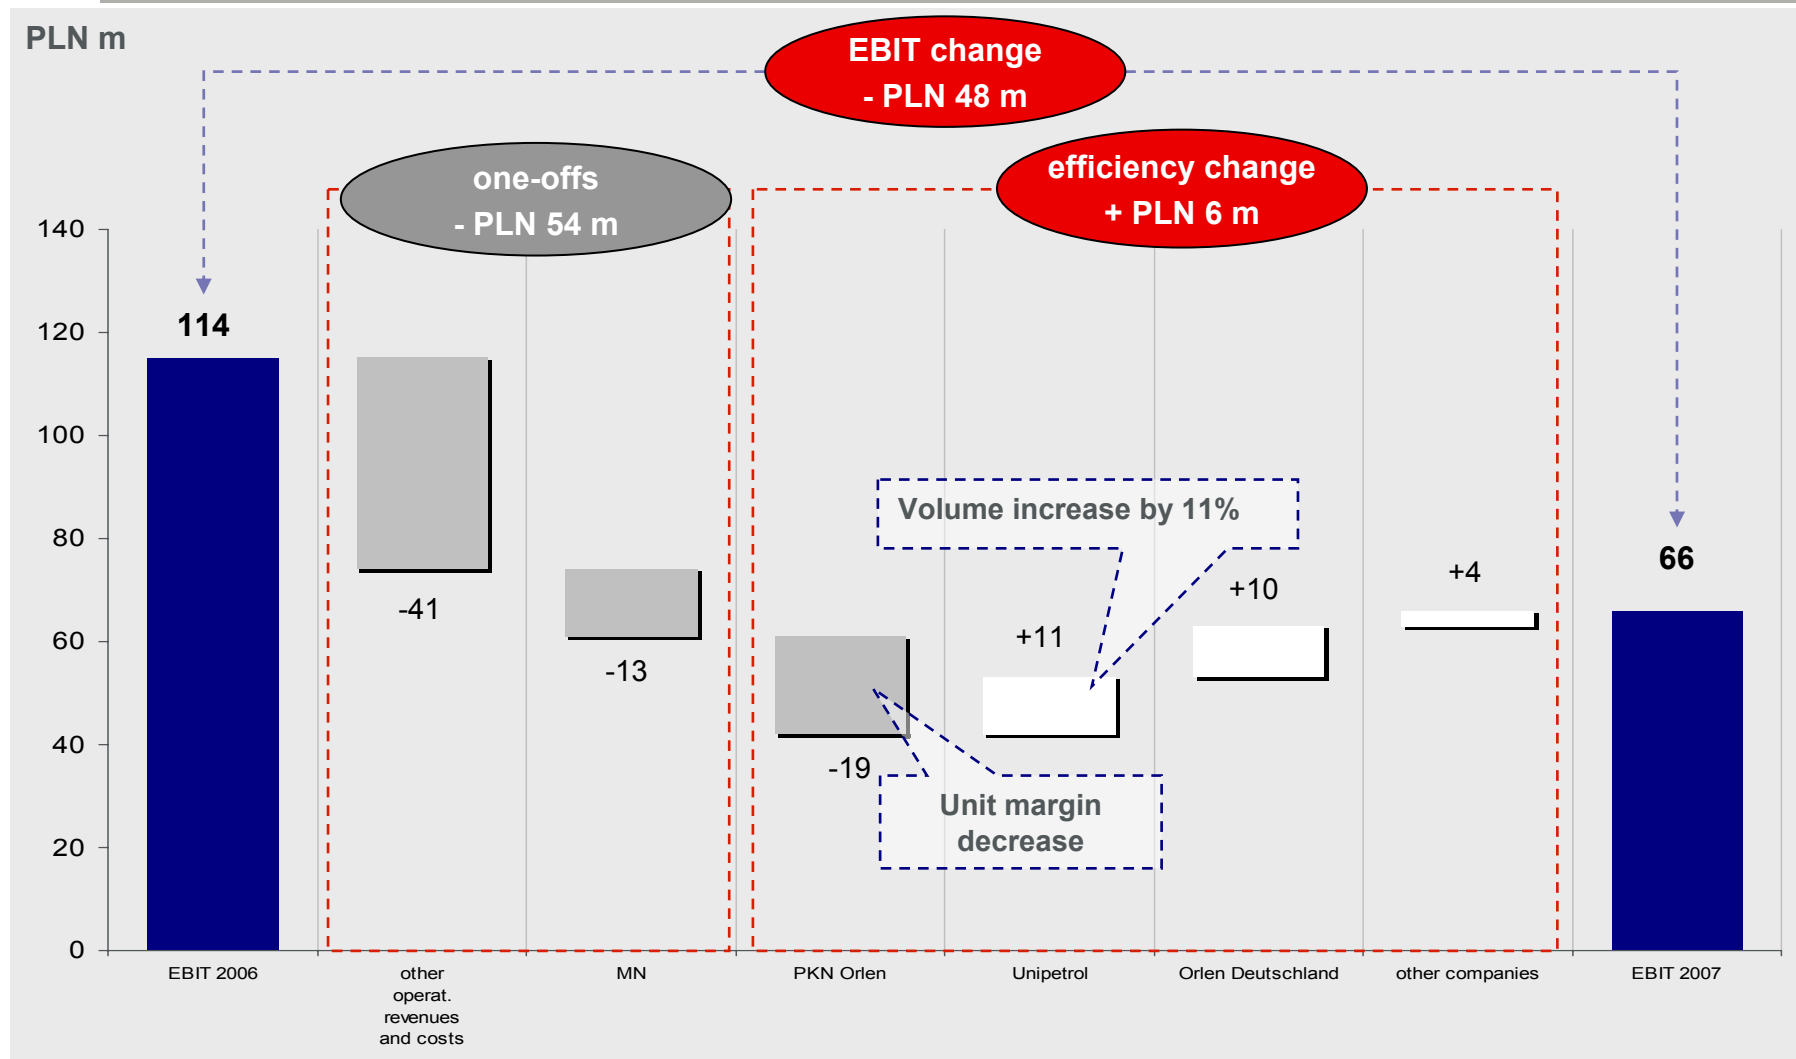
PLN m

EBIT change
- PLN 48 m

one-offs
- PLN 54 m

efficiency change
+ PLN 6 m

140
120
100
80
60
40
20
0

114

-41

-13

-19

+11

+10

+4

66

Volume increase by 11%

Unit margin decrease

EBIT 2006

other operat. revenues and costs

MN

PKN Orlen

Unipetrol

Orlen Deutschland

other companies

EBIT 2007